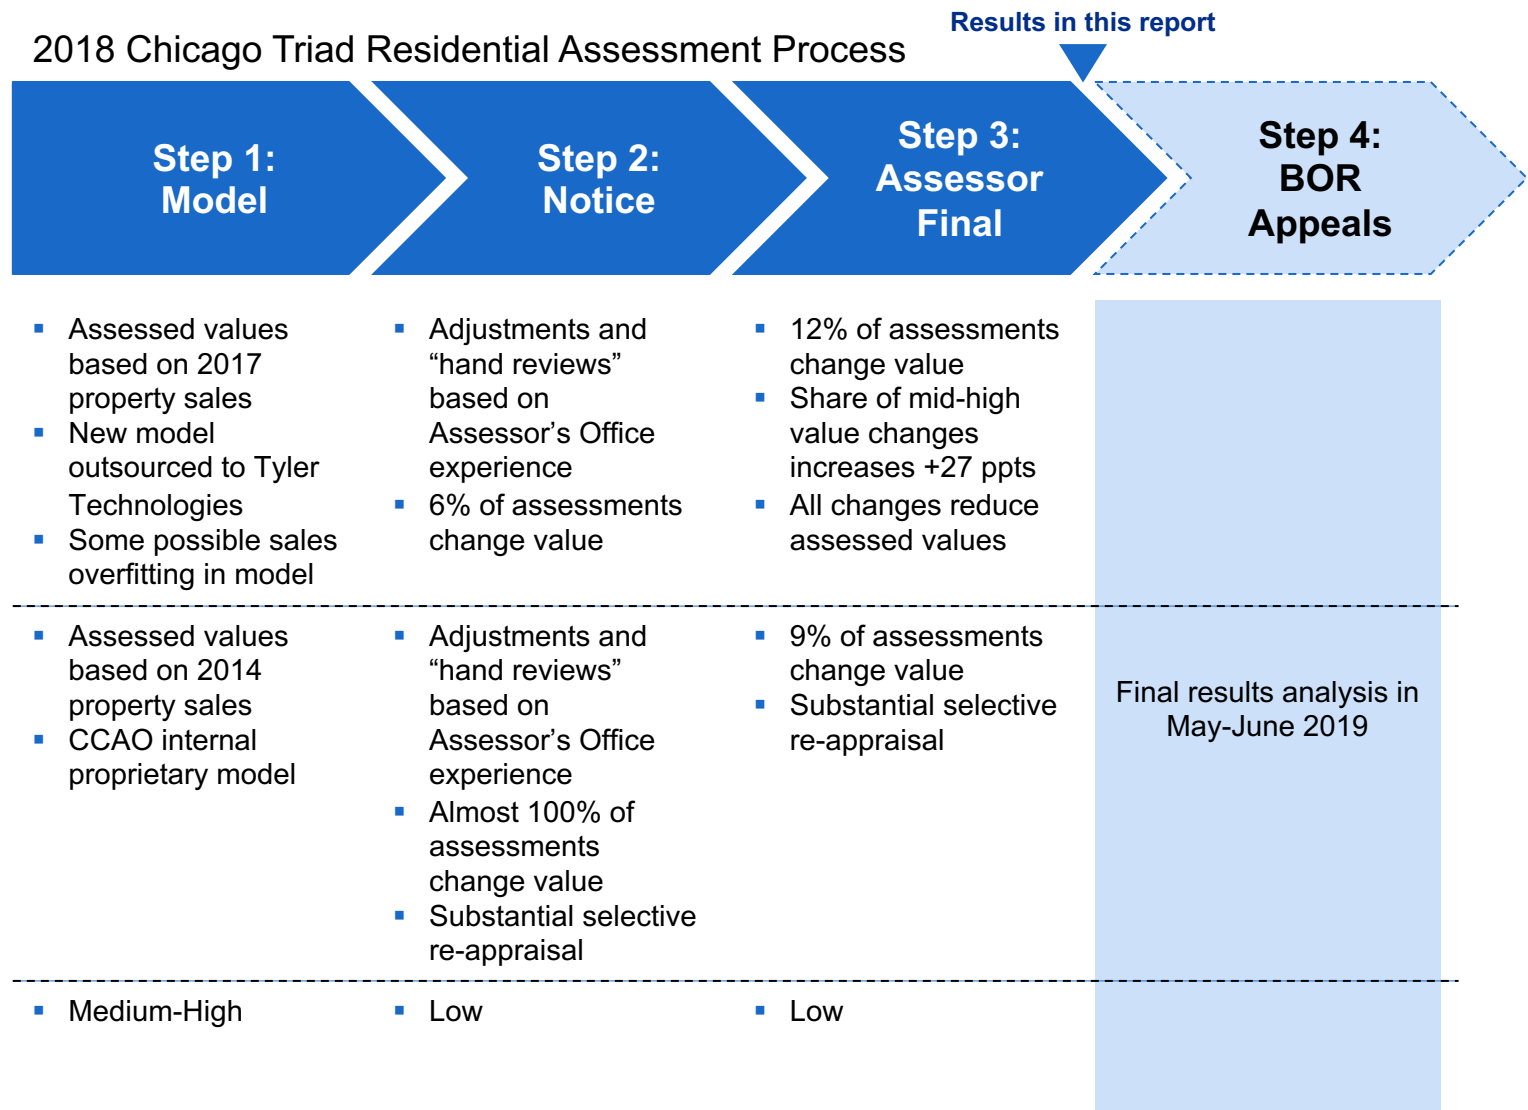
2018 Chicago Triad Residential Assessment Process

Results in this report

| Step 1: Model | Step 2: Notice | Step 3: Assessor Final | Step 4: BOR Appeals |
|---|---|---|---|
| ▪ Assessed values based on 2017 property sales ▪ New model outsourced to Tyler Technologies ▪ Some possible sales overfitting in model | ▪ Adjustments and "hand reviews" based on Assessor's Office experience ▪ 6% of assessments change value | ▪ 12% of assessments change value ▪ Share of mid-high value changes increases +27 ppts ▪ All changes reduce assessed values | |
| ▪ Assessed values based on 2014 property sales ▪ CCAO internal proprietary model | ▪ Adjustments and "hand reviews" based on Assessor's Office experience ▪ Almost 100% of assessments change value ▪ Substantial selective re-appraisal | ▪ 9% of assessments change value ▪ Substantial selective re-appraisal | Final results analysis in May-June 2019 |
| ▪ Medium-High | ▪ Low | ▪ Low | |